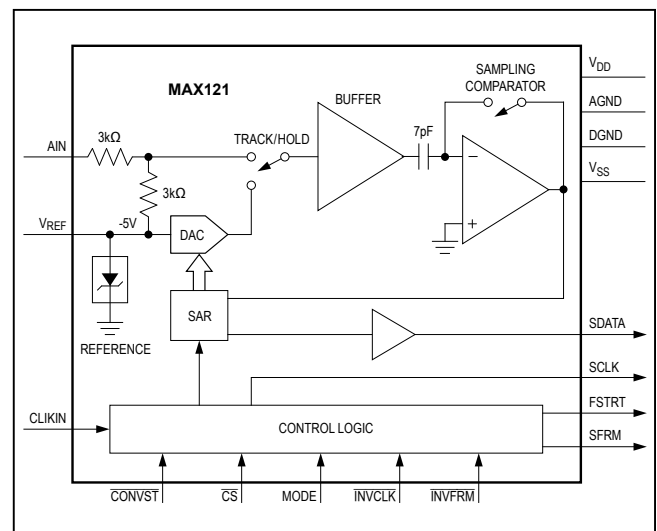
MAX121

AIN

3kΩ

3kΩ

TRACK/HOLD

BUFFER

7pF

SAMPLING COMPARATOR

−

+

$V_{DD}$

AGND

DGND

$V_{SS}$

$V_{REF}$

-5V

DAC

REFERENCE

SAR

SDATA

SCLK

CLKIN

CONTROL LOGIC

FSTRT

SFRM

$\overline{CONVST}$

$\overline{CS}$

MODE

$\overline{INVCLK}$

$\overline{INVFRM}$